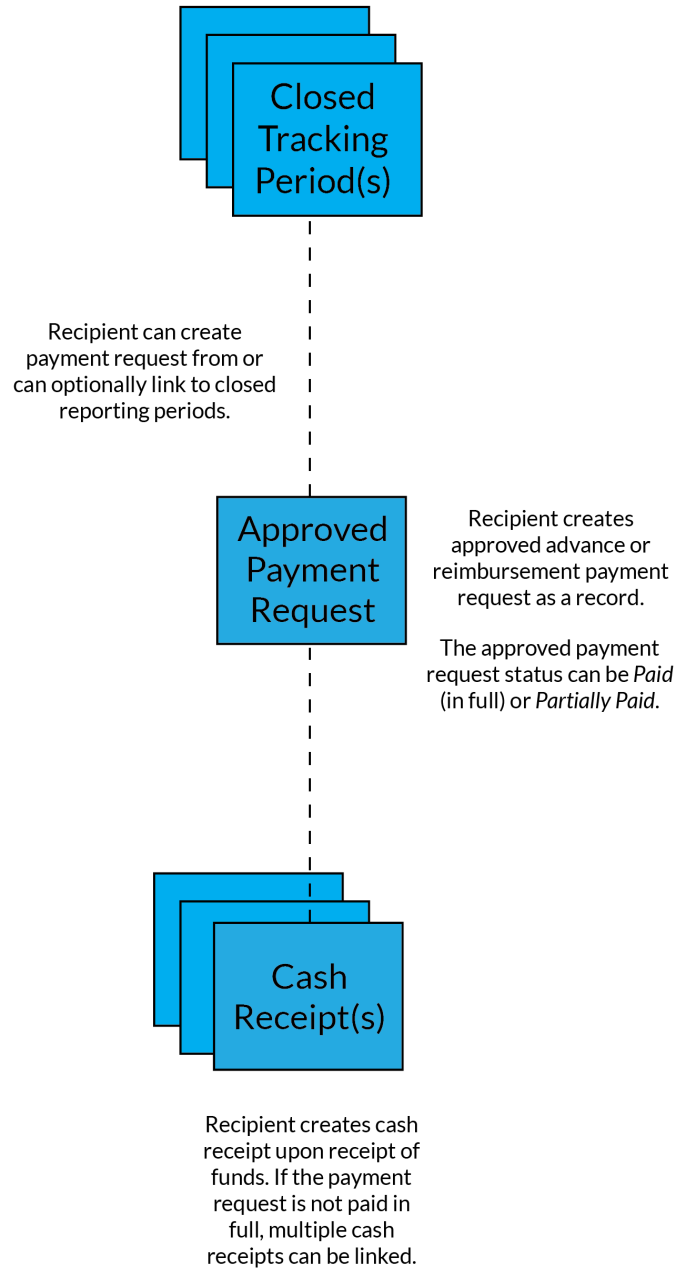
Closed Tracking Period(s)

Recipient can create payment request from or can optionally link to closed reporting periods.

Approved Payment Request

Recipient creates approved advance or reimbursement payment request as a record.

The approved payment request status can be *Paid* (in full) or *Partially Paid*.

Cash Receipt(s)

Recipient creates cash receipt upon receipt of funds. If the payment request is not paid in full, multiple cash receipts can be linked.